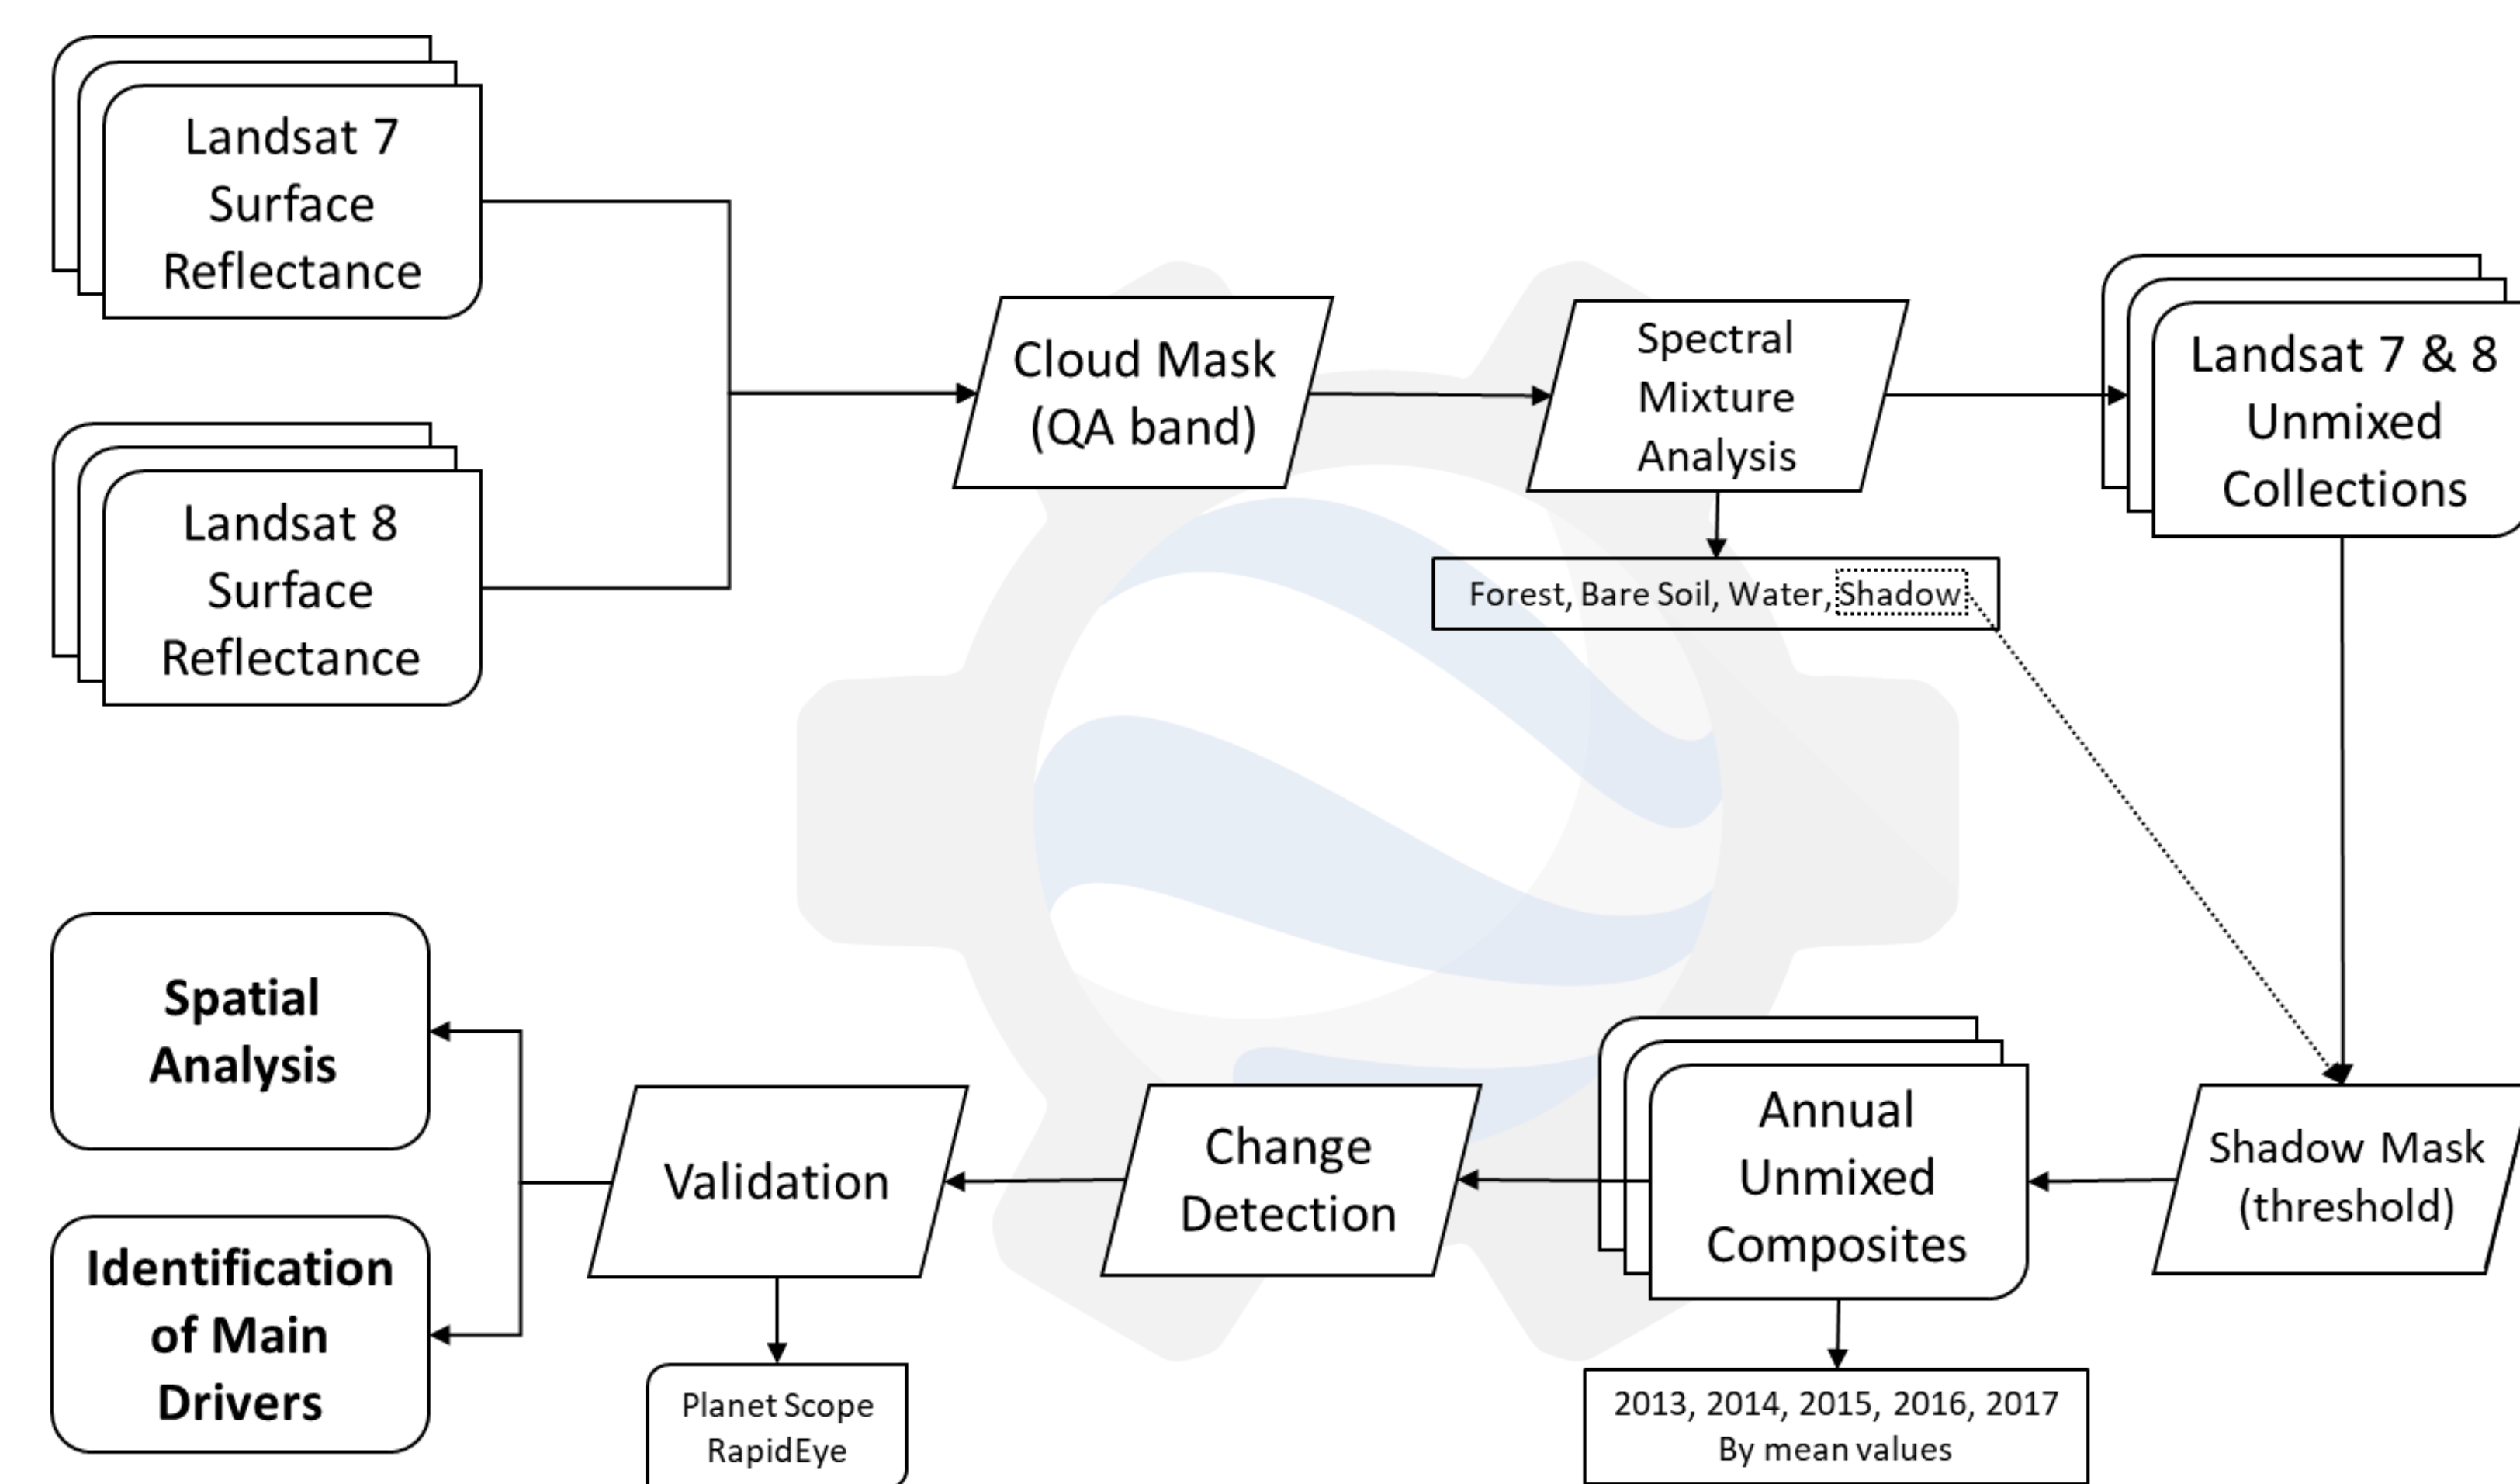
Landsat 7 Surface Reflectance

Landsat 8 Surface Reflectance

Cloud Mask (QA band)

Spectral Mixture Analysis

Forest, Bare Soil, Water, Shadow

Landsat 7 & 8 Unmixed Collections

Shadow Mask (threshold)

Annual Unmixed Composites

2013, 2014, 2015, 2016, 2017
By mean values

Change Detection

Validation

Planet Scope
RapidEye

Spatial Analysis

Identification of Main Drivers